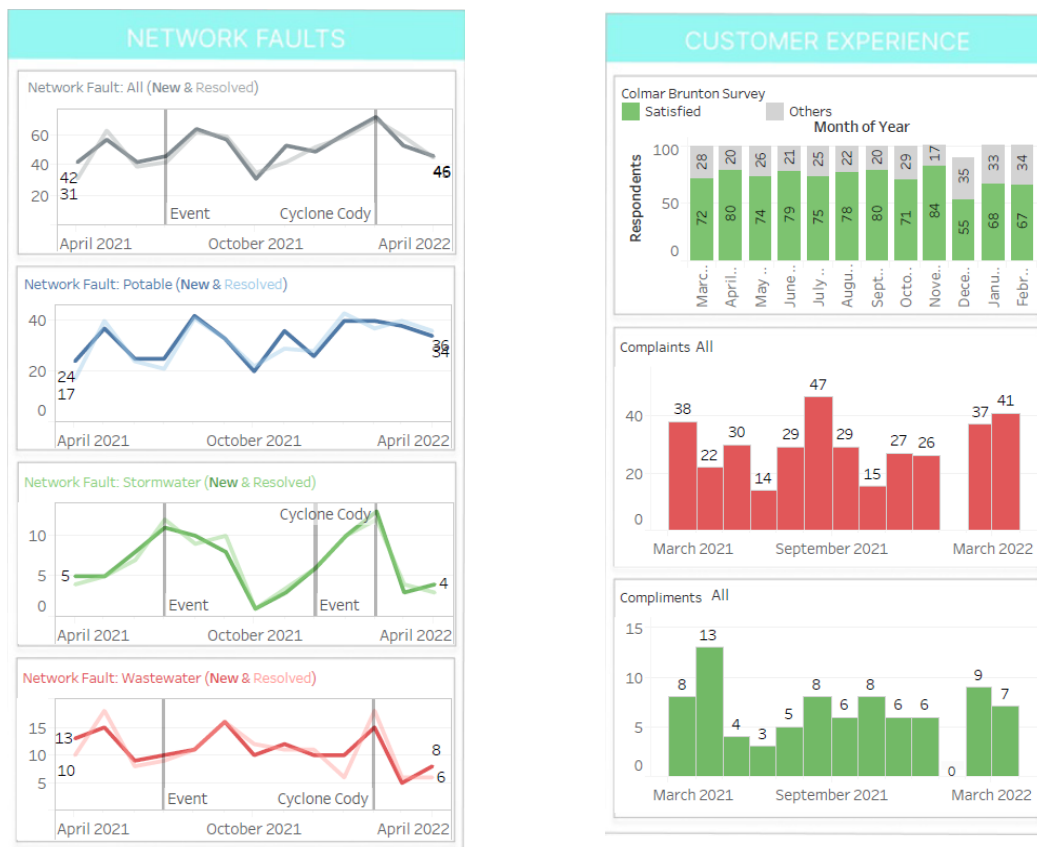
NETWORK FAULTS

Network Fault: All (New & Resolved)

60
40
20
42
31
Event
Cyclone Cody
46
45
April 2021
October 2021
April 2022

Network Fault: Potable (New & Resolved)

40
20
0
24
17
36
34
April 2021
October 2021
April 2022

Network Fault: Stormwater (New & Resolved)

10
5
0
5
Event
Cyclone Cody
Event
4
April 2021
October 2021
April 2022

Network Fault: Wastewater (New & Resolved)

15
10
5
13
10
Event
Cyclone Cody
8
6
April 2021
October 2021
April 2022

CUSTOMER EXPERIENCE

Colmar Brunton Survey
Satisfied
Others
Month of Year
Respondents
100
50
0

| Marc.. | April.. | May .. | June.. | July .. | Augu.. | Sept.. | Octo.. | Nove.. | Dece.. | Janu.. | Febr.. |
|---|---|---|---|---|---|---|---|---|---|---|---|
| 28 | 20 | 26 | 21 | 25 | 22 | 20 | 29 | 17 | 35 | 33 | 34 |
| 72 | 80 | 74 | 79 | 75 | 78 | 80 | 71 | 84 | 55 | 68 | 67 |

Complaints All

40
20
0
38
22
30
14
29
47
29
15
27
26
37
41
March 2021
September 2021
March 2022

Compliments All

15
10
5
0
8
13
4
3
5
8
6
8
6
6
0
9
7
March 2021
September 2021
March 2022